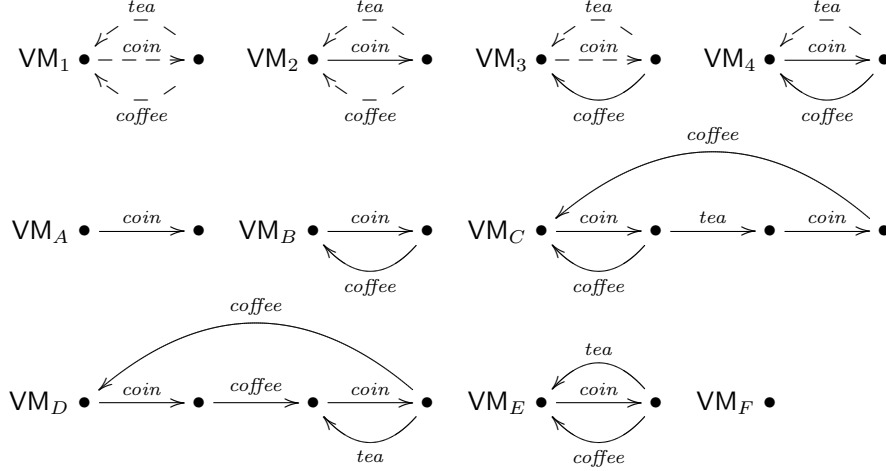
$VM_1$ tea coin coffee

$VM_2$ tea coin coffee

$VM_3$ tea coin coffee

$VM_4$ tea coin coffee

$VM_A$ coin

$VM_B$ coin coffee

$VM_C$ coffee coin tea coin coffee

$VM_D$ coffee coin coffee coin tea

$VM_E$ tea coin coffee

$VM_F$